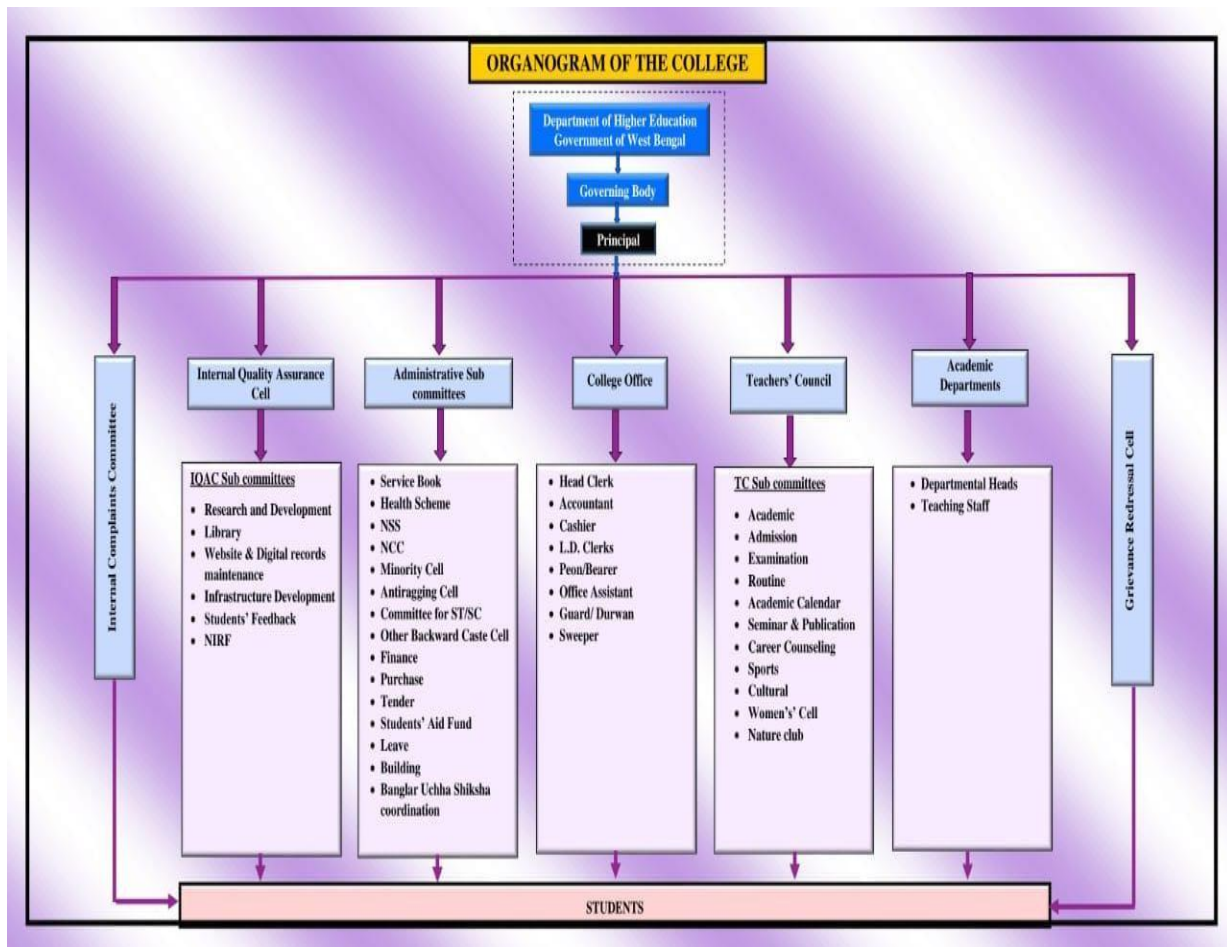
ORGANOGRAM OF THE COLLEGE

Department of Higher Education Government of West Bengal

Governing Body

Principal

Internal Complaints Committee

Internal Quality Assurance Cell

IQAC Sub committees
- Research and Development
- Library
- Website & Digital records maintenance
- Infrastructure Development
- Students' Feedback
- NIRF

Administrative Sub committees

- Service Book
- Health Scheme
- NSS
- NCC
- Minority Cell
- Antiragging Cell
- Committee for ST/SC
- Other Backward Caste Cell
- Finance
- Purchase
- Tender
- Students' Aid Fund
- Leave
- Building
- Banglar Uchha Shiksha coordination

College Office

- Head Clerk
- Accountant
- Cashier
- L.D. Clerks
- Peon/Bearer
- Office Assistant
- Guard/ Durwan
- Sweeper

Teachers' Council

TC Sub committees
- Academic
- Admission
- Examination
- Routine
- Academic Calendar
- Seminar & Publication
- Career Counseling
- Sports
- Cultural
- Women's' Cell
- Nature club

Academic Departments

- Departmental Heads
- Teaching Staff

Grievance Redressal Cell

STUDENTS